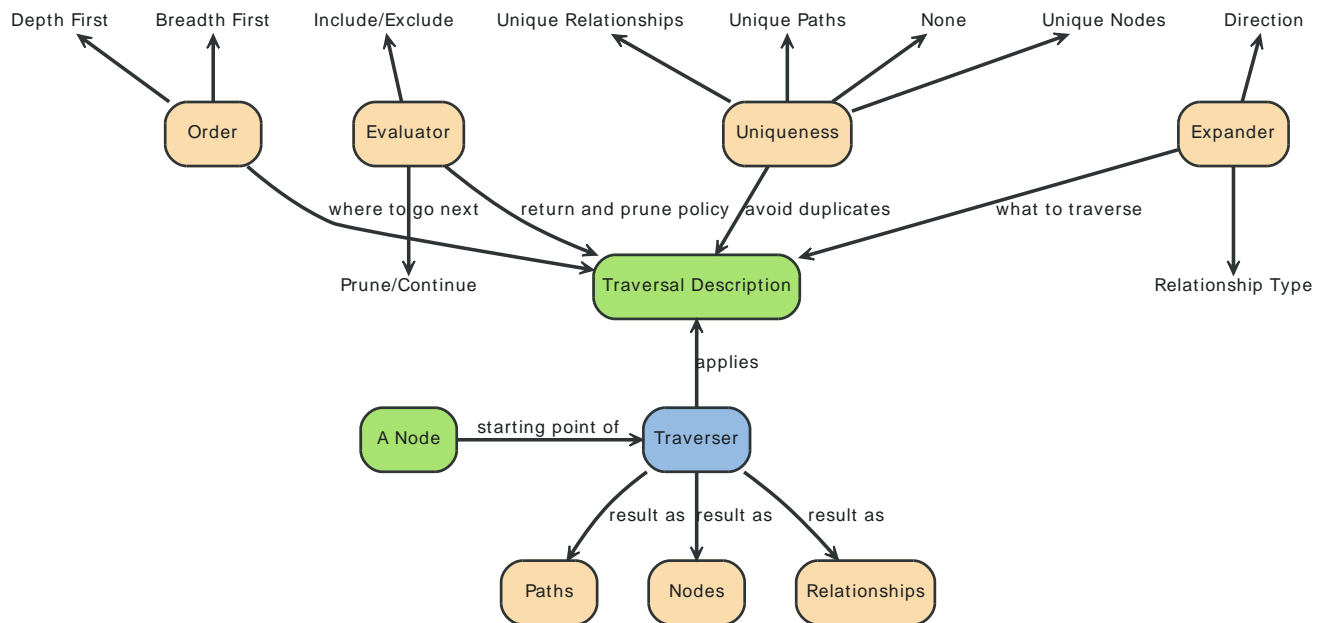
Depth First
Breadth First
Include/Exclude
Unique Relationships
Unique Paths
None
Unique Nodes
Direction

Order
Evaluator
Uniqueness
Expander

where to go next
return and prune policy
avoid duplicates
what to traverse

Prune/Continue
Traversal Description
Relationship Type

applies

A Node
starting point of
Traverser

result as
result as
result as

Paths
Nodes
Relationships